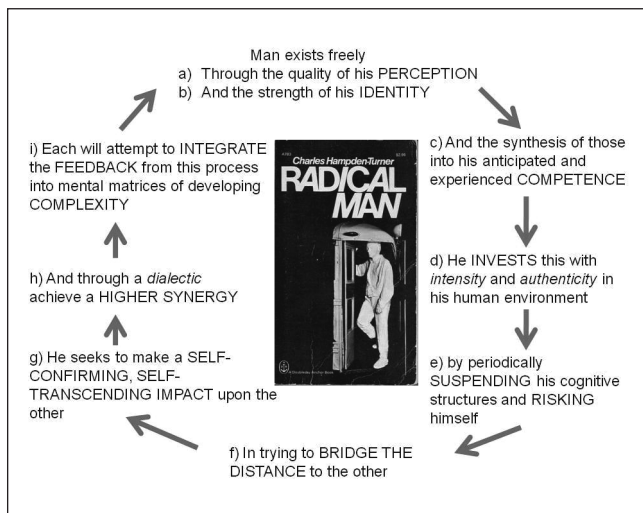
Man exists freely
a) Through the quality of his PERCEPTION
b) And the strength of his IDENTITY

c) And the synthesis of those into his anticipated and experienced COMPETENCE

d) He INVESTS this with *intensity* and *authenticity* in his human environment

e) by periodically SUSPENDING his cognitive structures and RISKING himself

f) In trying to BRIDGE THE DISTANCE to the other

g) He seeks to make a SELF-CONFIRMING, SELF-TRANSCENDING IMPACT upon the other

h) And through a *dialectic* achieve a HIGHER SYNERGY

i) Each will attempt to INTEGRATE the FEEDBACK from this process into mental matrices of developing COMPLEXITY

Charles Hampden-Turner
RADICAL MAN